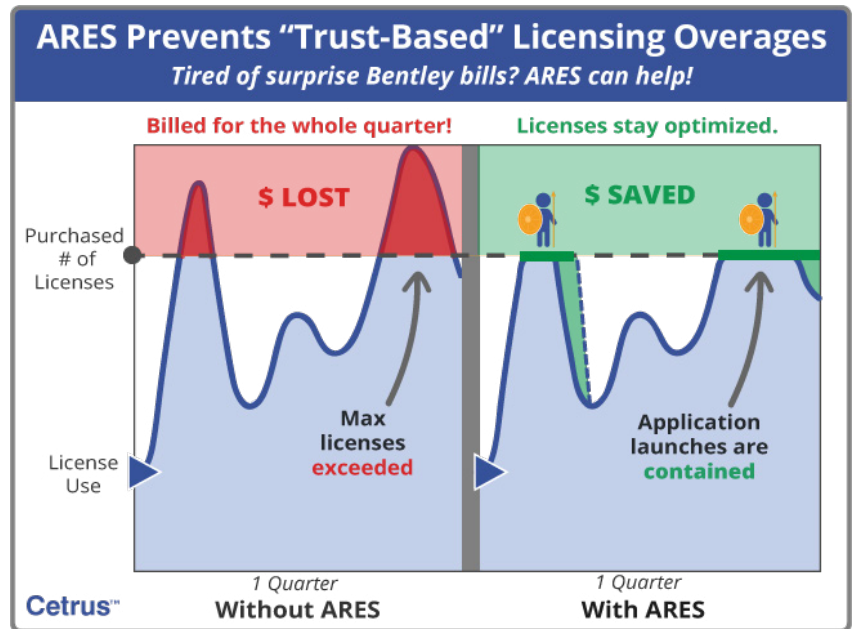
ARES Prevents "Trust-Based" Licensing Overages

Tired of surprise Bentley bills? ARES can help!

Billed for the whole quarter!

Licenses stay optimized.

$ LOST

$ SAVED

Purchased # of Licenses

License Use

Max licenses exceeded

Application launches are contained

1 Quarter
Without ARES

1 Quarter
With ARES

Cetrus™